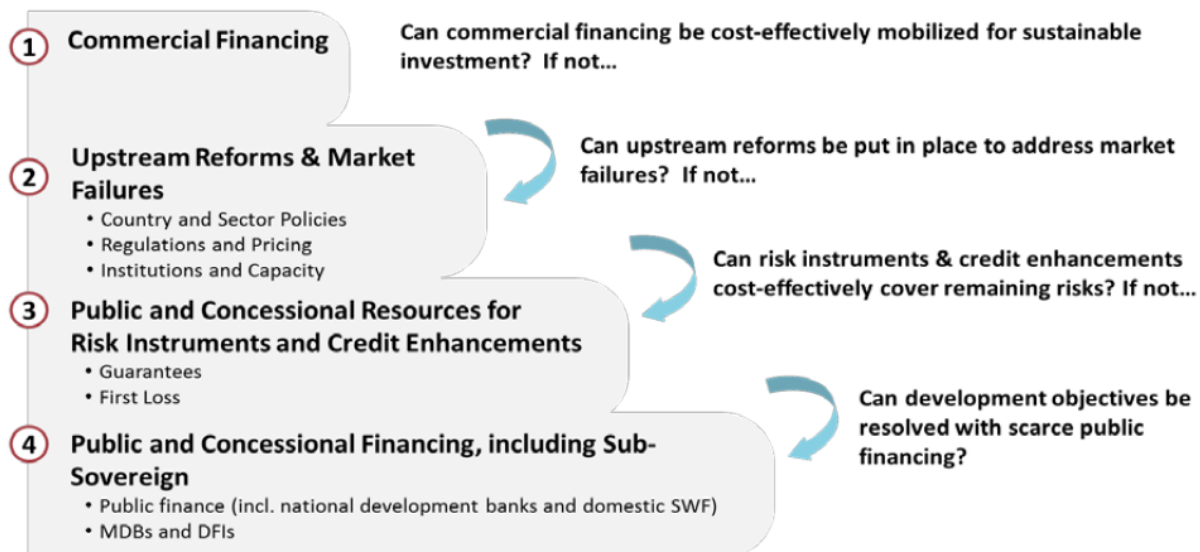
1 Commercial Financing

Can commercial financing be cost-effectively mobilized for sustainable investment? If not…

2 Upstream Reforms & Market Failures
• Country and Sector Policies
• Regulations and Pricing
• Institutions and Capacity

Can upstream reforms be put in place to address market failures? If not…

3 Public and Concessional Resources for Risk Instruments and Credit Enhancements
• Guarantees
• First Loss

Can risk instruments & credit enhancements cost-effectively cover remaining risks? If not…

4 Public and Concessional Financing, including Sub-Sovereign
• Public finance (incl. national development banks and domestic SWF)
• MDBs and DFIs

Can development objectives be resolved with scarce public financing?